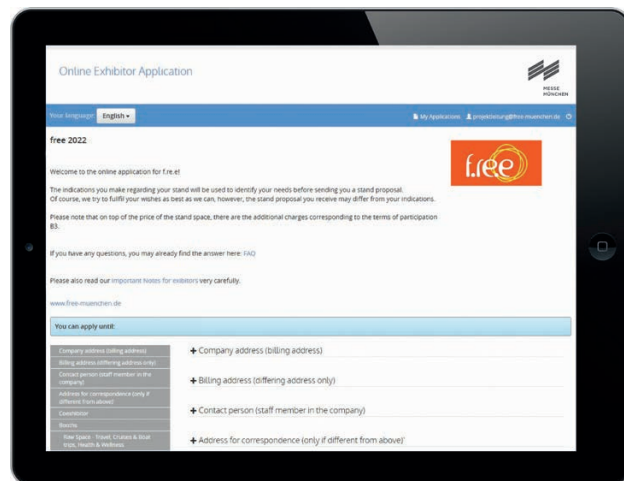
Online Exhibitor Application

MESSE MÜNCHEN

Your language: English

My Applications   projektleitung@free-muenchen.de

free 2022

Welcome to the online application for f.re.e!

The indications you make regarding your stand will be used to identify your needs before sending you a stand proposal. Of course, we try to fulfil your wishes as best as we can, however, the stand proposal you receive may differ from your indications.

Please note that on top of the price of the stand space, there are the additional charges corresponding to the terms of participation B3.

f.ree

If you have any questions, you may already find the answer here: FAQ

Please also read our Important Notes for exhibitors very carefully.

www.free-muenchen.de

You can apply until:

Company address (billing address)
Billing address (differing address only)
Contact person (staff member in the company)
Address for correspondence (only if different from above)
Coexhibitor
Booths
Raw Space - Travel, Cruises & Boat trips, Health & Wellness

+ Company address (billing address)

+ Billing address (differing address only)

+ Contact person (staff member in the company)

+ Address for correspondence (only if different from above)'